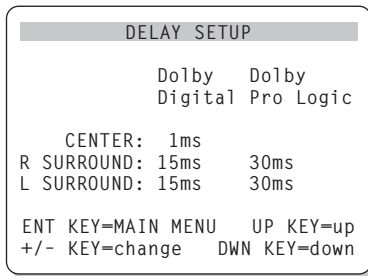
DELAY SETUP

Dolby Digital
Dolby Pro Logic

| | Dolby Digital | Dolby Pro Logic |
|---|---|---|
| CENTER: | 1ms | |
| R SURROUND: | 15ms | 30ms |
| L SURROUND: | 15ms | 30ms |

ENT KEY=MAIN MENU UP KEY=up
+/- KEY=change DWN KEY=down